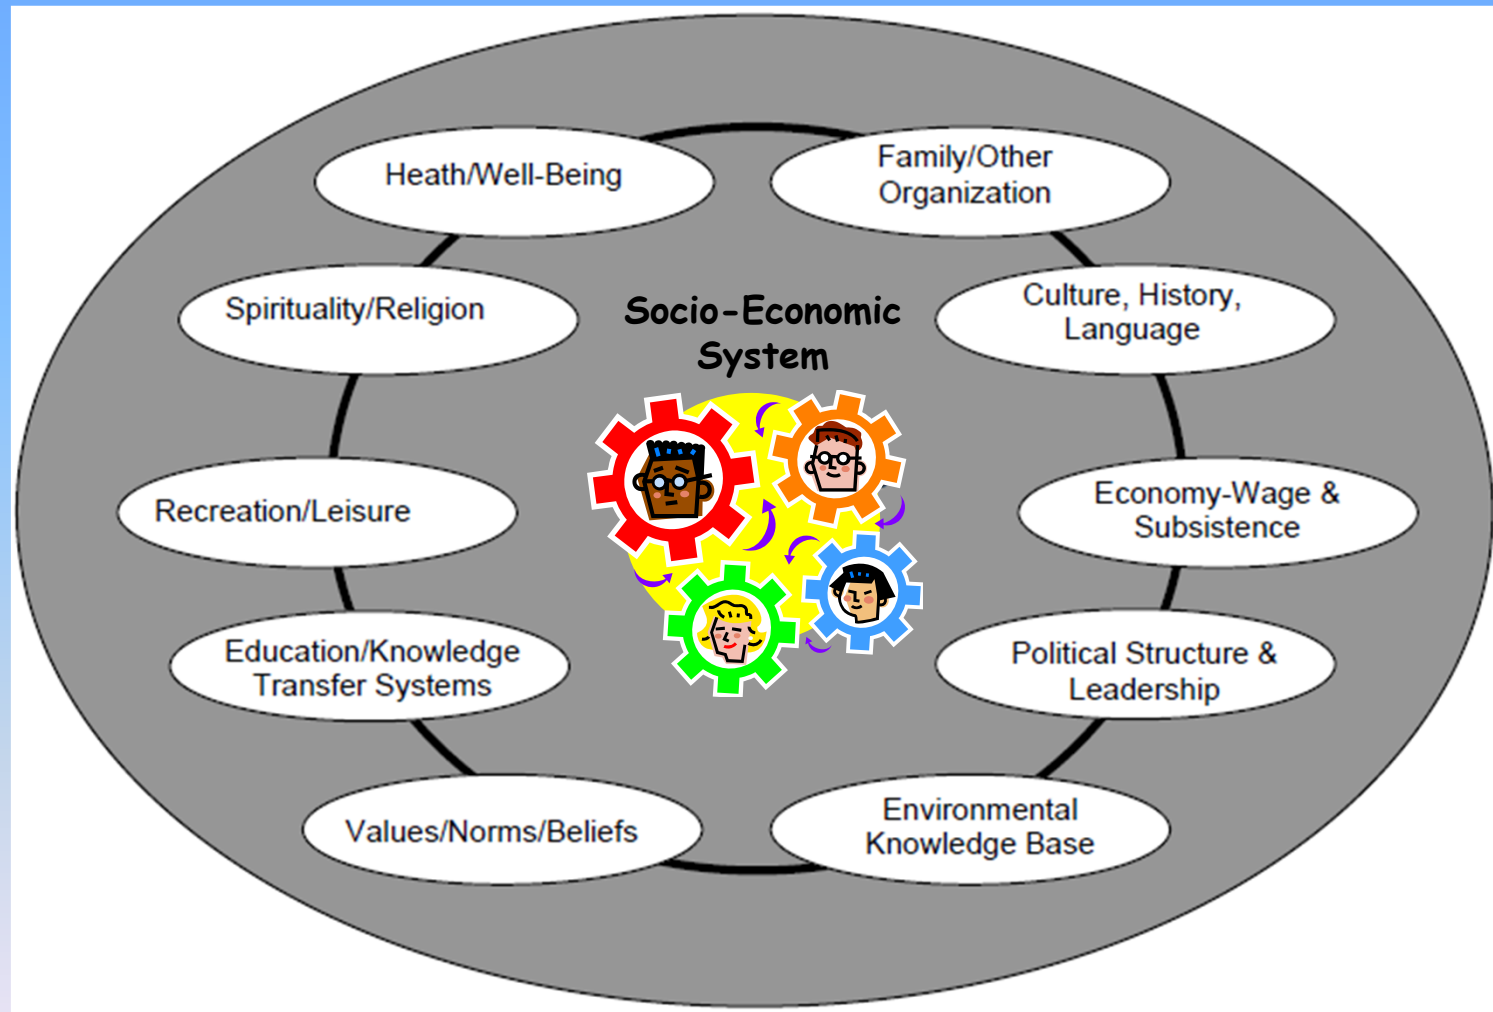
Heath/Well-Being

Family/Other Organization

Spirituality/Religion

Socio-Economic System

Culture, History, Language

Recreation/Leisure

Economy-Wage & Subsistence

Education/Knowledge Transfer Systems

Political Structure & Leadership

Values/Norms/Beliefs

Environmental Knowledge Base